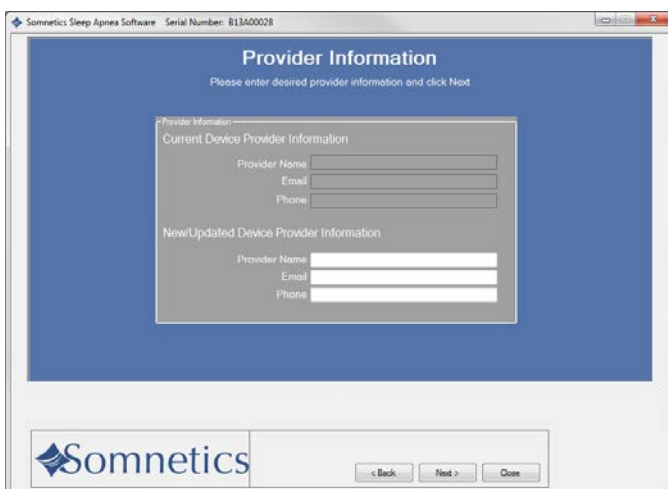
Somnetics Sleep Apnea Software Serial Number: B13A00028

Provider Information

Please enter desired provider information and click Next

Provider Information

Current Device Provider Information

Provider Name

Email

Phone

New/Updated Device Provider Information

Provider Name

Email

Phone

Somnetics

< Back

Next >

Close